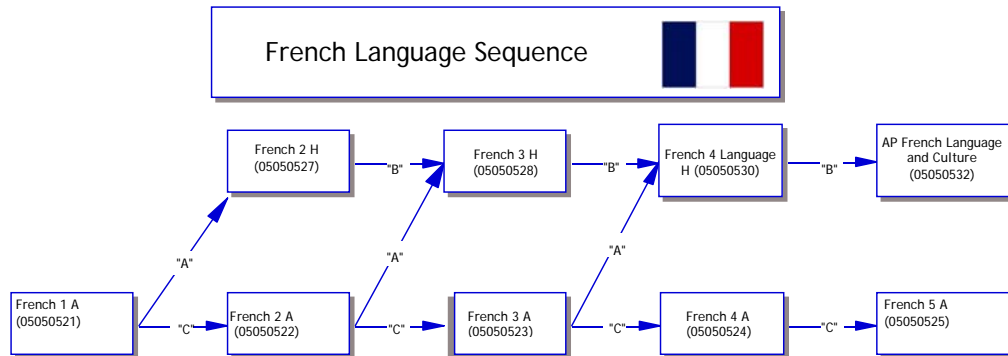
French Language Sequence

French 2 H
(05050527)

"B"

French 3 H
(05050528)

"B"

French 4 Language H (05050530)

"B"

AP French Language and Culture
(05050532)

"A"

"A"

"A"

French 1 A
(05050521)

"C"

French 2 A
(05050522)

"C"

French 3 A
(05050523)

"C"

French 4 A
(05050524)

"C"

French 5 A
(05050525)